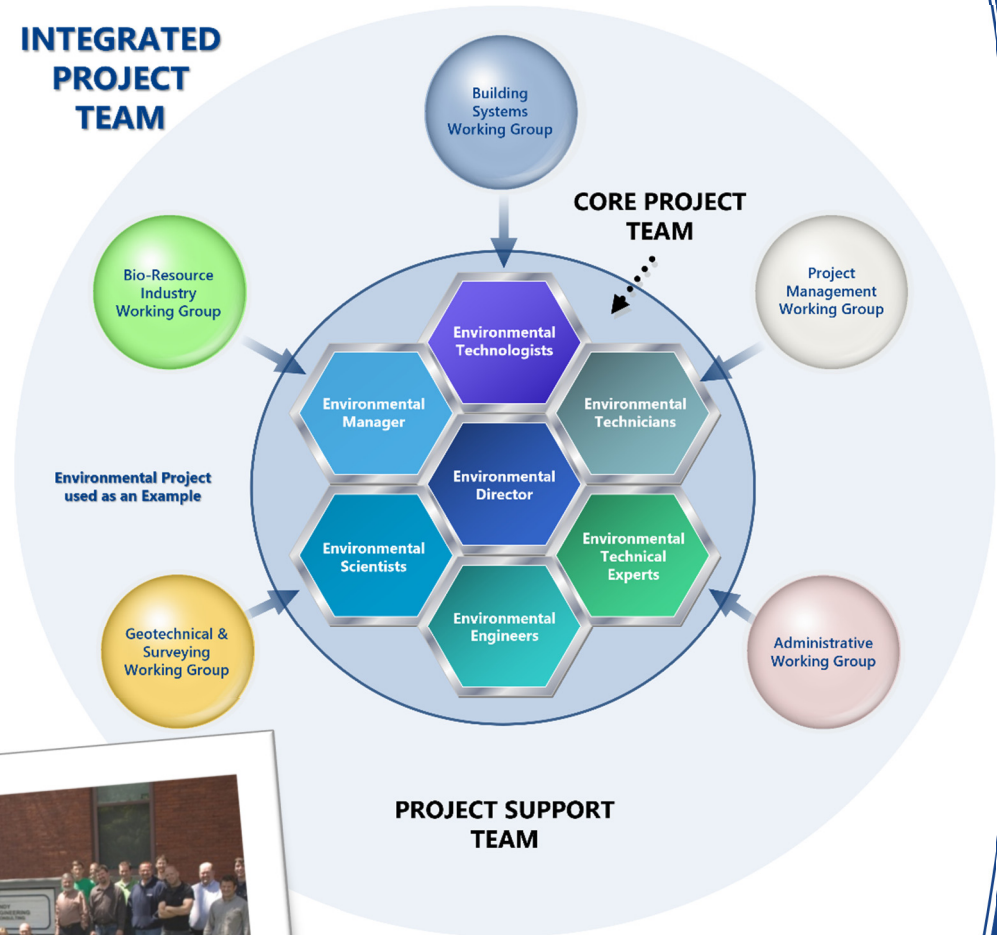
INTEGRATED PROJECT TEAM

Building Systems Working Group

CORE PROJECT TEAM

Bio-Resource Industry Working Group

Project Management Working Group

Environmental Technologists

Environmental Manager

Environmental Technicians

Environmental Director

Environmental Project used as an Example

Environmental Scientists

Environmental Technical Experts

Environmental Engineers

Geotechnical & Surveying Working Group

Administrative Working Group

PROJECT SUPPORT TEAM

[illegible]